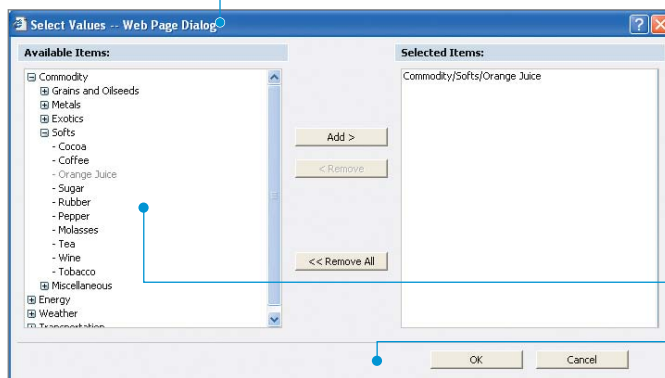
Select Values -- Web Page Dialog

Available Items:

Commodity
Grains and Oilseeds
Metals
Exotics
Softs
- Cocoa
- Coffee
- Orange Juice
- Sugar
- Rubber
- Pepper
- Molasses
- Tea
- Wine
- Tobacco
Miscellaneous
Energy
Weather
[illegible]

Add >

< Remove

<< Remove All

Selected Items:

Commodity/Softs/Orange Juice

OK

Cancel